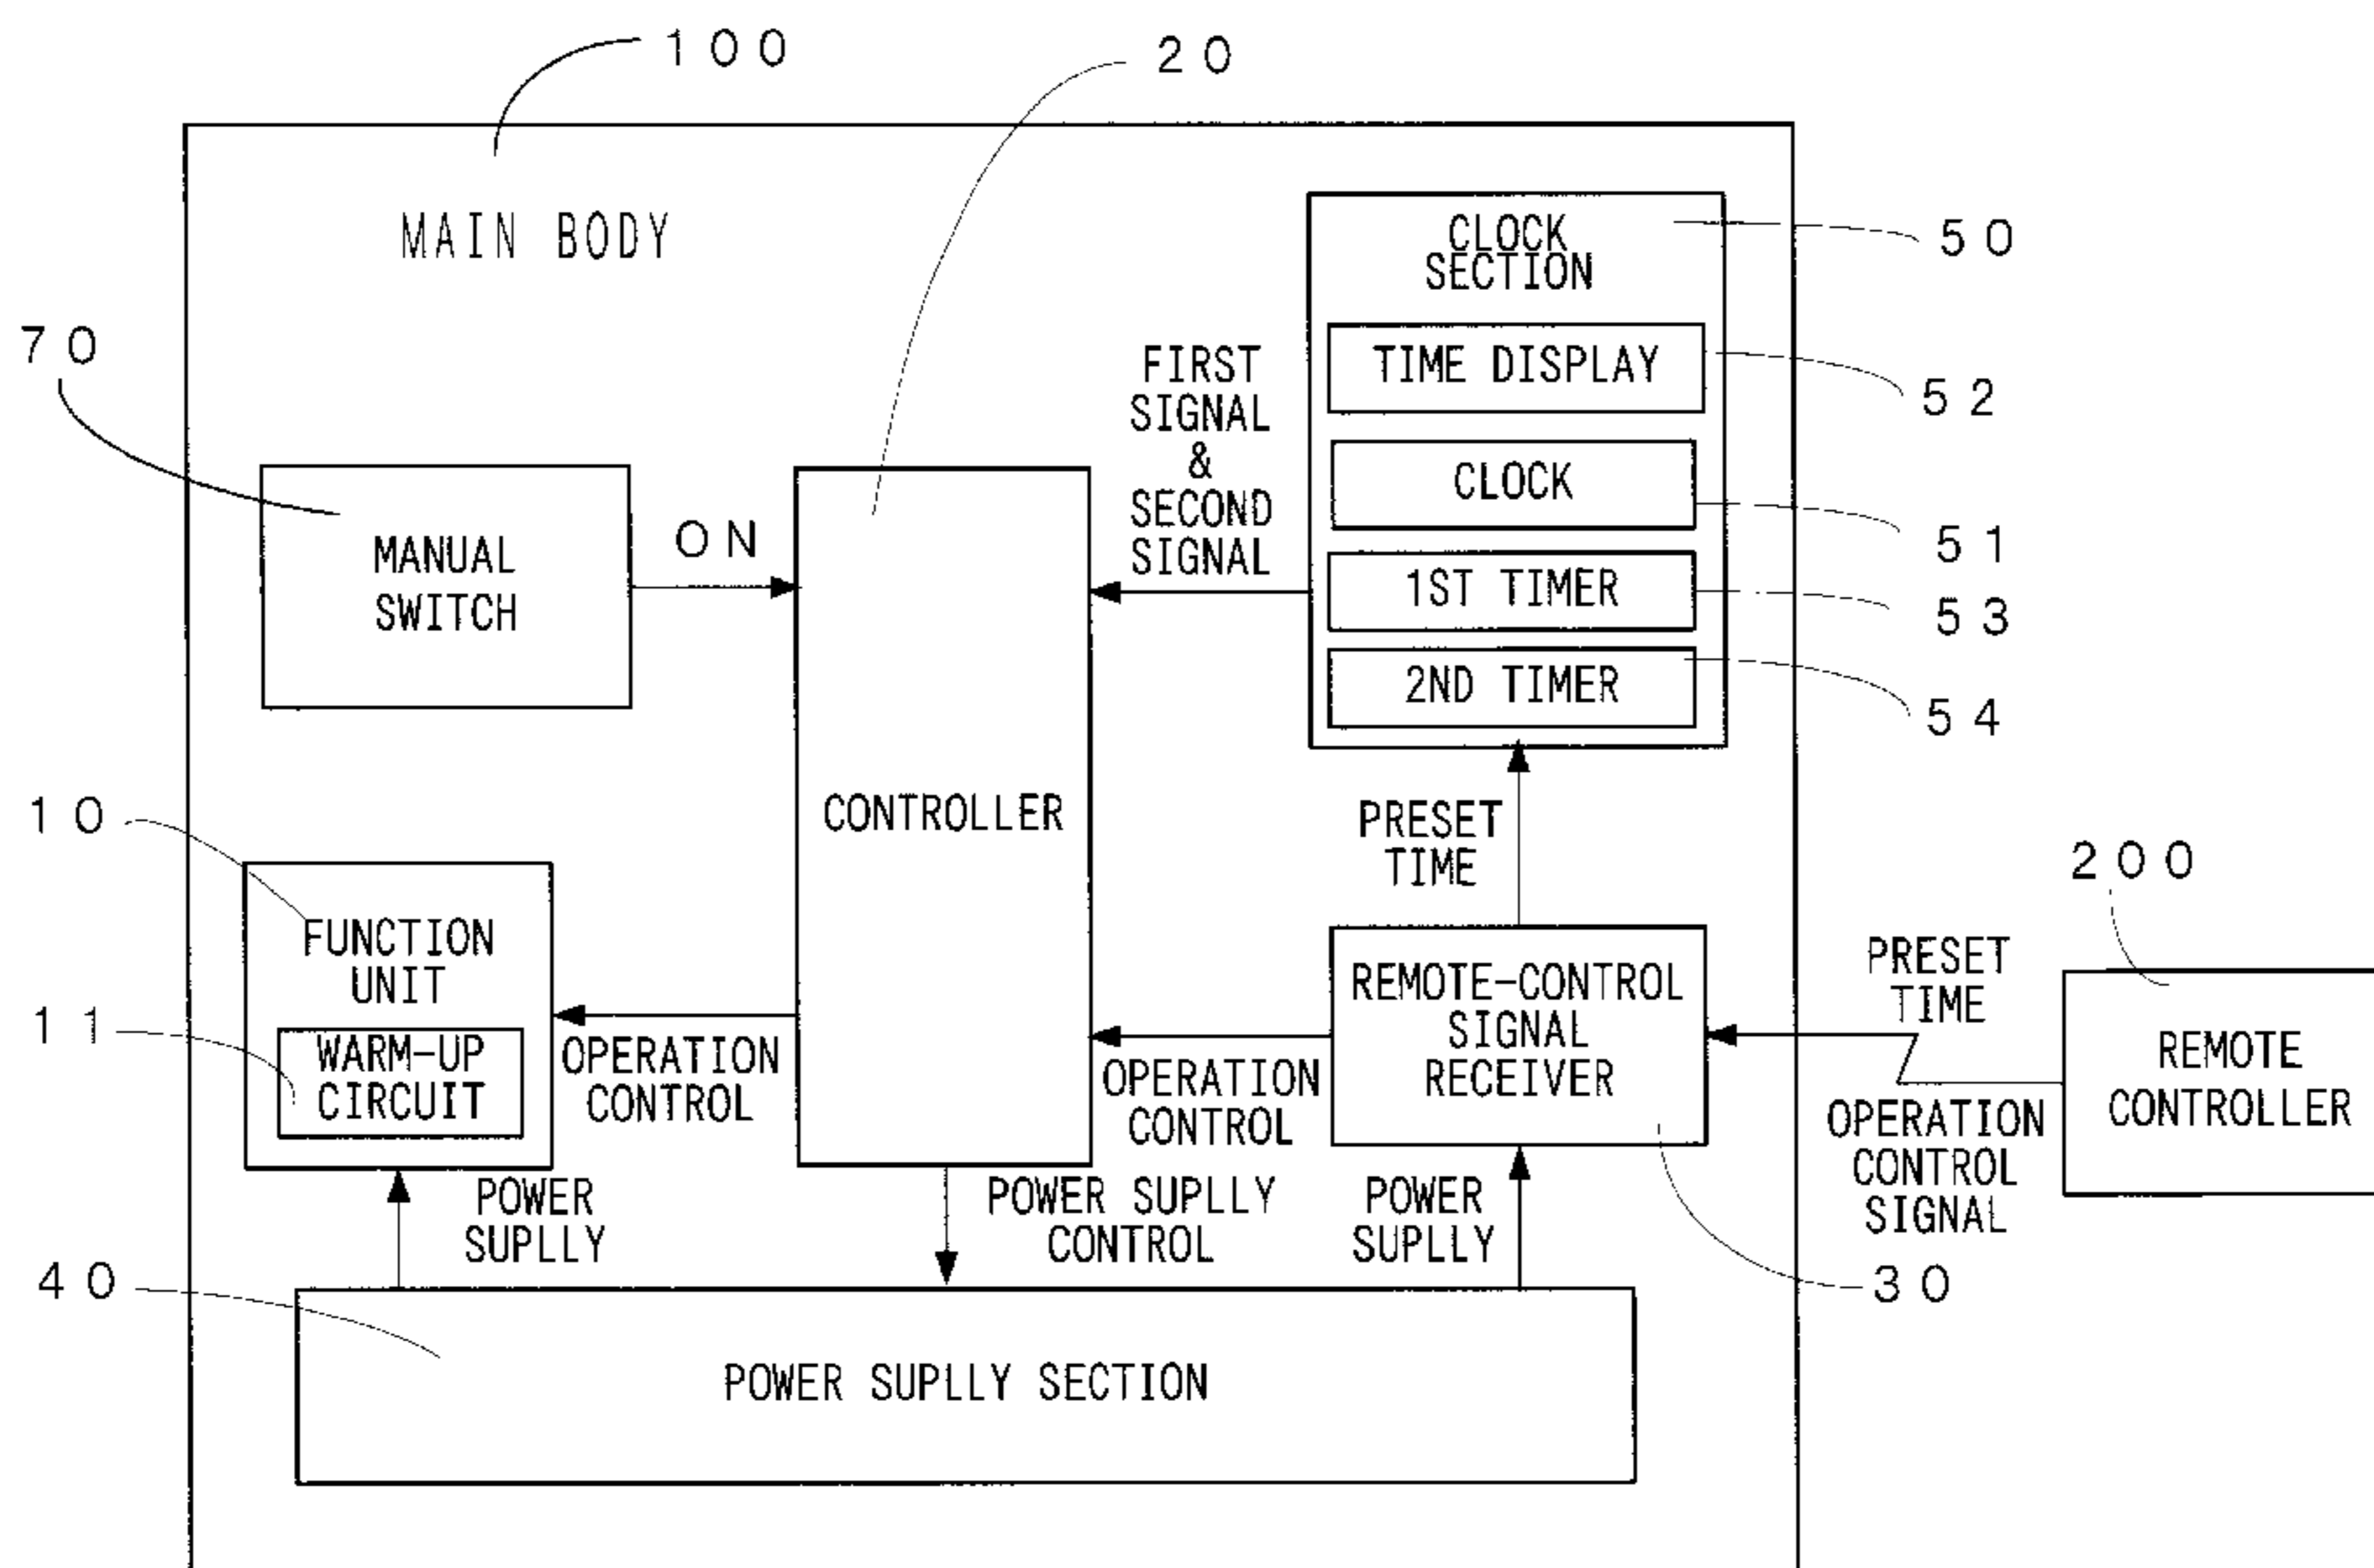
100

20

MAIN BODY

CLOCK SECTION

50

70

FIRST SIGNAL & SECOND SIGNAL

TIME DISPLAY

52

CLOCK

51

MANUAL SWITCH

ON

CONTROLLER

1ST TIMER

53

2ND TIMER

54

10

PRESET TIME

200

FUNCTION UNIT

PRESET TIME

REMOTE-CONTROL SIGNAL RECEIVER

11

WARM-UP CIRCUIT

OPERATION CONTROL

OPERATION CONTROL

REMOTE CONTROLLER

OPERATION CONTROL SIGNAL

POWER SUPLLY

POWER SUPLLY CONTROL

POWER SUPLLY

40

30

POWER SUPLLY SECTION